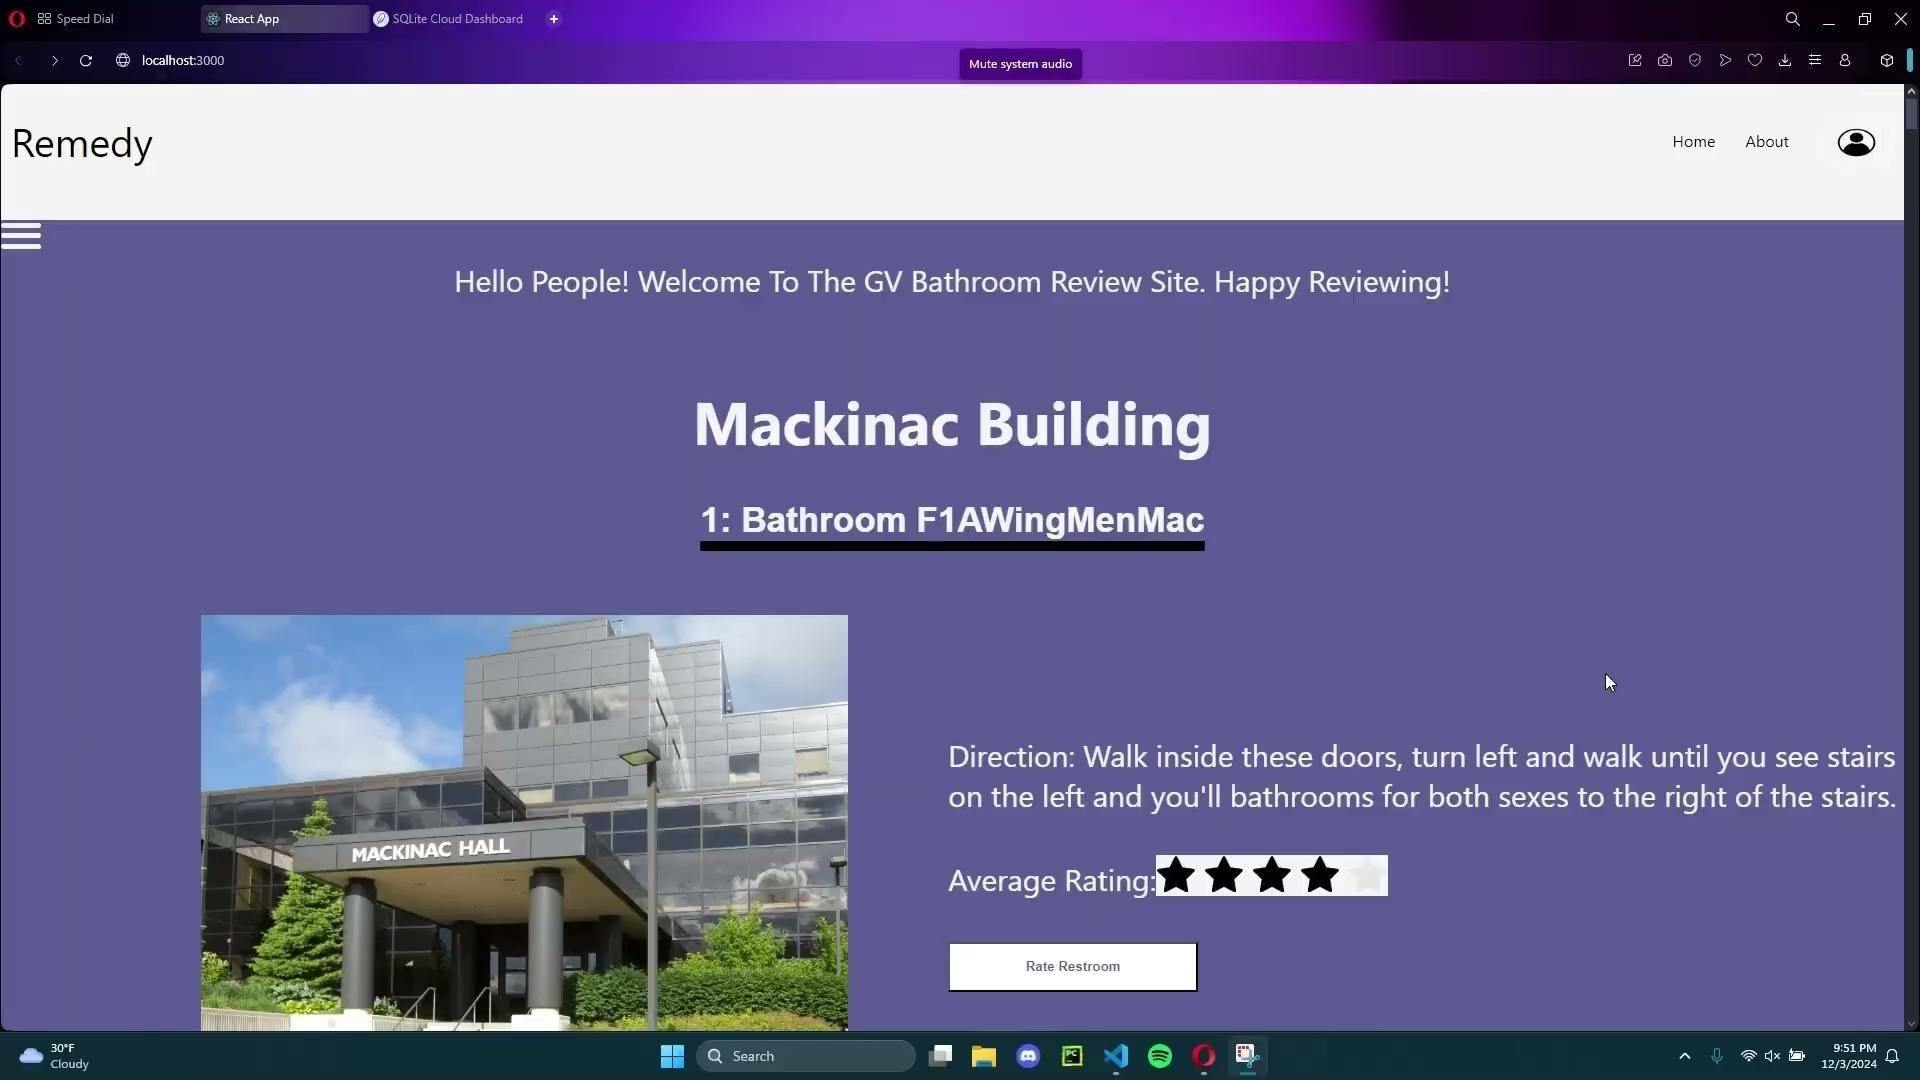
Speed Dial
React App
SQLite Cloud Dashboard

localhost:3000

Mute system audio

Remedy

Home
About

Hello People! Welcome To The GV Bathroom Review Site. Happy Reviewing!

Mackinac Building

1: Bathroom F1AWingMenMac

MACKINAC HALL

Direction: Walk inside these doors, turn left and walk until you see stairs on the left and you'll bathrooms for both sexes to the right of the stairs.

Average Rating:

Rate Restroom

30°F
Cloudy

Search

9:51 PM
12/3/2024